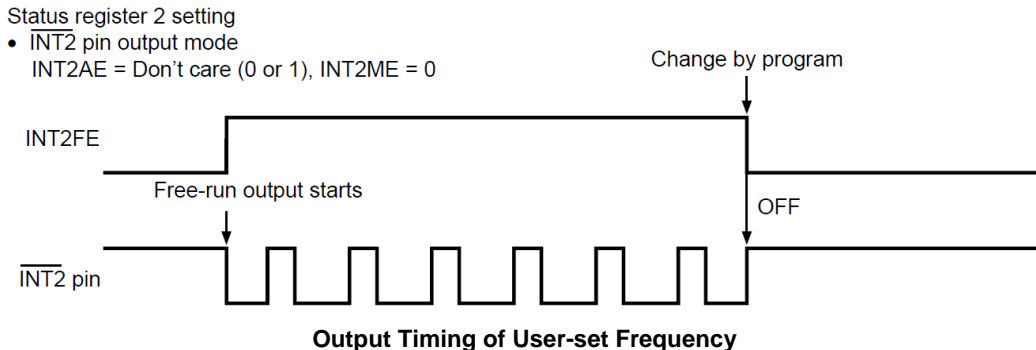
Status register 2 setting

• $\overline{\text{INT2}}$ pin output mode
INT2AE = Don't care (0 or 1), INT2ME = 0

Change by program

INT2FE

Free-run output starts

OFF

$\overline{\text{INT2}}$ pin

**Output Timing of User-set Frequency**